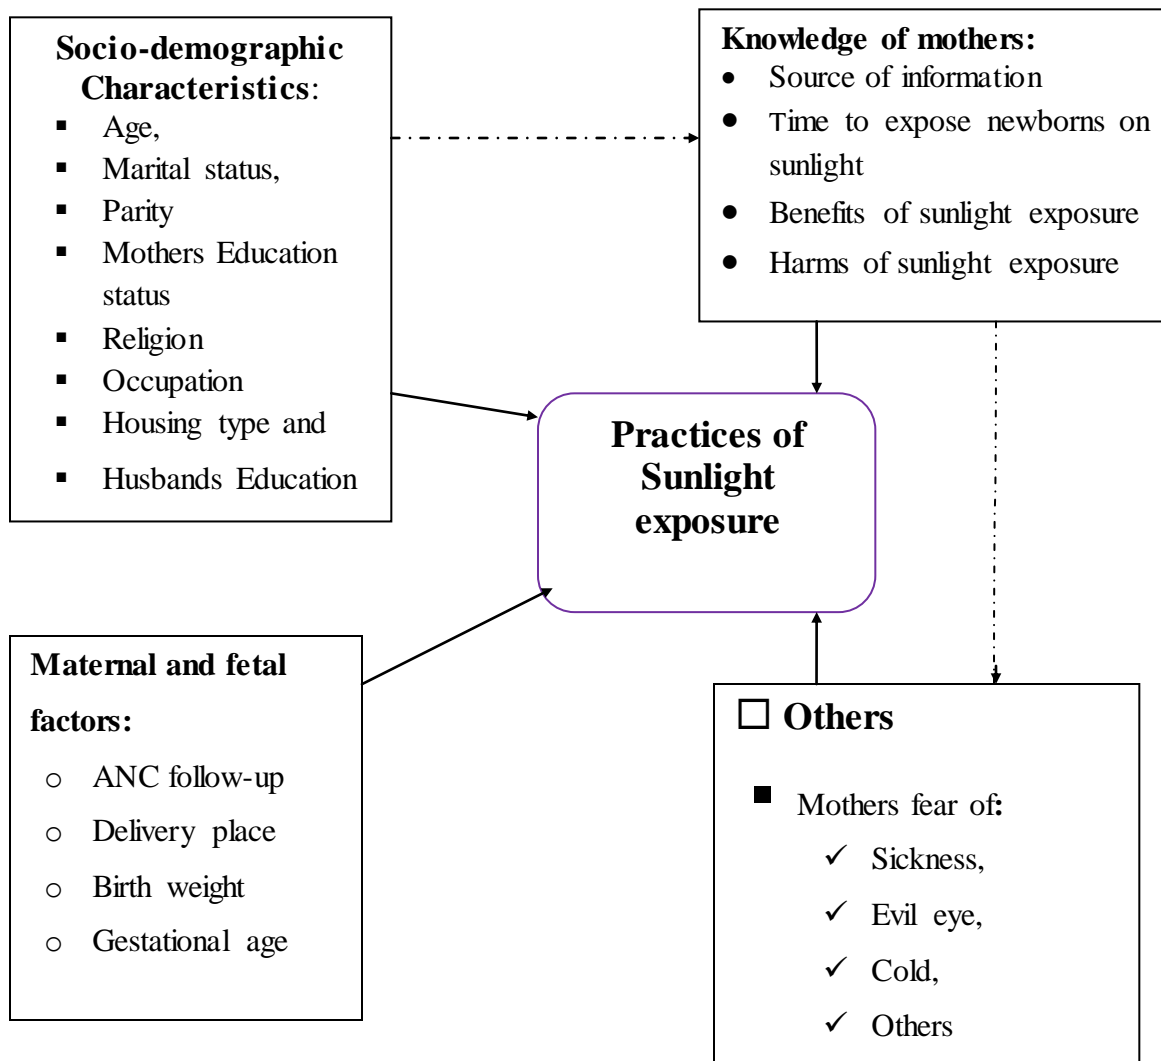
**Socio-demographic Characteristics**:
- Age,
- Marital status,
- Parity
- Mothers Education status
- Religion
- Occupation
- Housing type and
- Husbands Education

**Knowledge of mothers:**
- Source of information
- Time to expose newborns on sunlight
- Benefits of sunlight exposure
- Harms of sunlight exposure

**Practices of Sunlight exposure**

**Maternal and fetal factors:**
- ANC follow-up
- Delivery place
- Birth weight
- Gestational age

☐ **Others**
- Mothers fear of:
  - ✓ Sickness,
  - ✓ Evil eye,
  - ✓ Cold,
  - ✓ Others